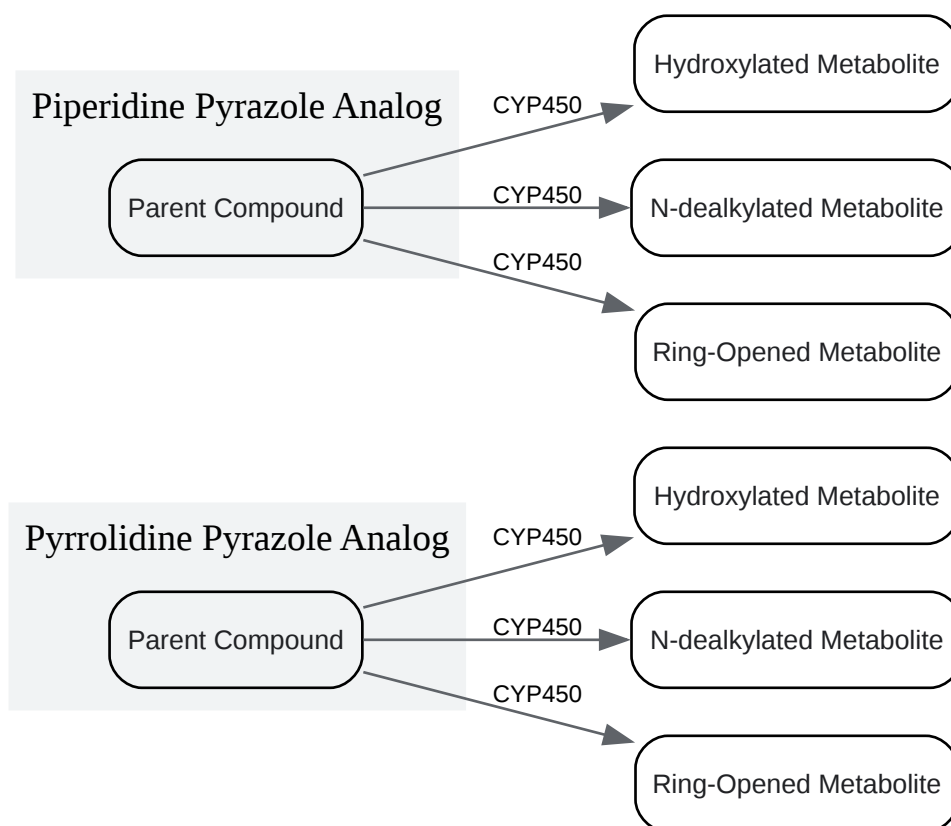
Piperidine Pyrazole Analog

Parent Compound

CYP450

CYP450

CYP450

Hydroxylated Metabolite

N-dealkylated Metabolite

Ring-Opened Metabolite

Pyrrolidine Pyrazole Analog

Parent Compound

CYP450

CYP450

CYP450

Hydroxylated Metabolite

N-dealkylated Metabolite

Ring-Opened Metabolite